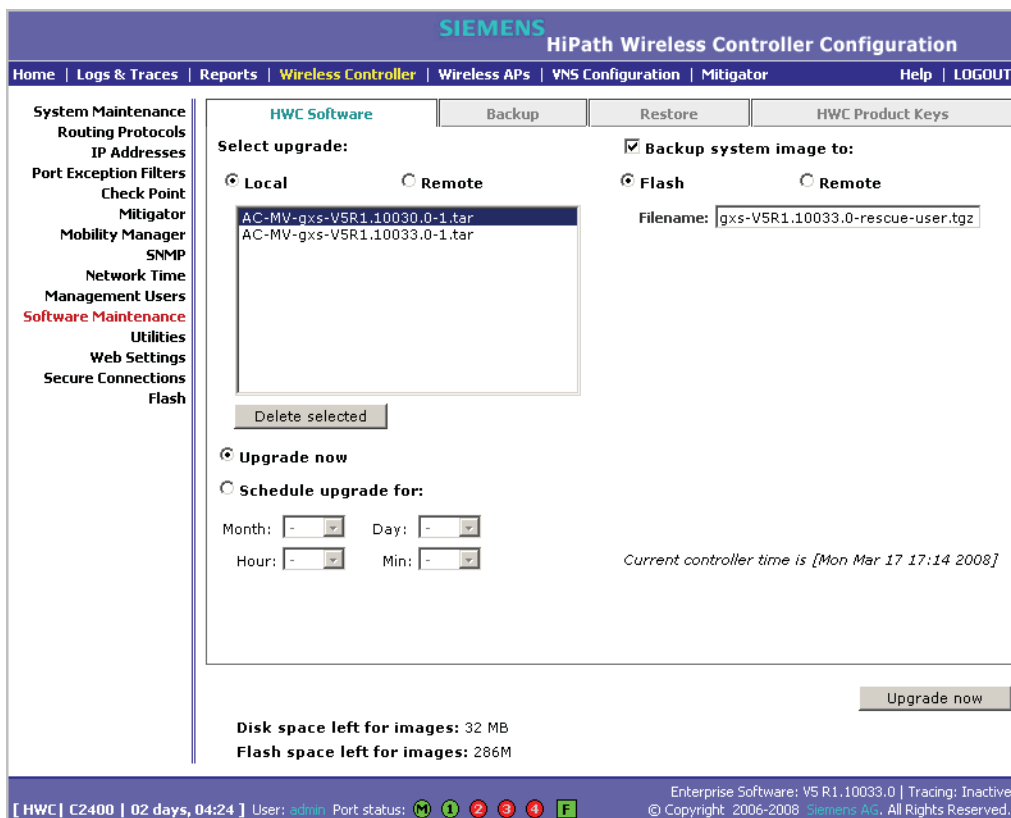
SIEMENS
HiPath Wireless Controller Configuration

Home | Logs & Traces | Reports | Wireless Controller | Wireless APs | VNS Configuration | Mitigator Help | LOGOUT

System Maintenance
Routing Protocols
IP Addresses
Port Exception Filters
Check Point
Mitigator
Mobility Manager
SNMP
Network Time
Management Users
Software Maintenance
Utilities
Web Settings
Secure Connections
Flash

HWC Software | Backup | Restore | HWC Product Keys

Select upgrade:

Local Remote

AC-MV-gxs-V5R1.10030.0-1.tar
AC-MV-gxs-V5R1.10033.0-1.tar

Delete selected

Upgrade now

Schedule upgrade for:

Month: - Day: -
Hour: - Min: -

Backup system image to:

Flash Remote

Filename: gxs-V5R1.10033.0-rescue-user.tgz

Current controller time is [Mon Mar 17 17:14 2008]

Upgrade now

Disk space left for images: 32 MB
Flash space left for images: 286M

[ HWC | C2400 | 02 days, 04:24 ] User: admin Port status: M 1 2 3 4 F

Enterprise Software: V5 R1.10033.0 | Tracing: Inactive
© Copyright 2006-2008 Siemens AG. All Rights Reserved.